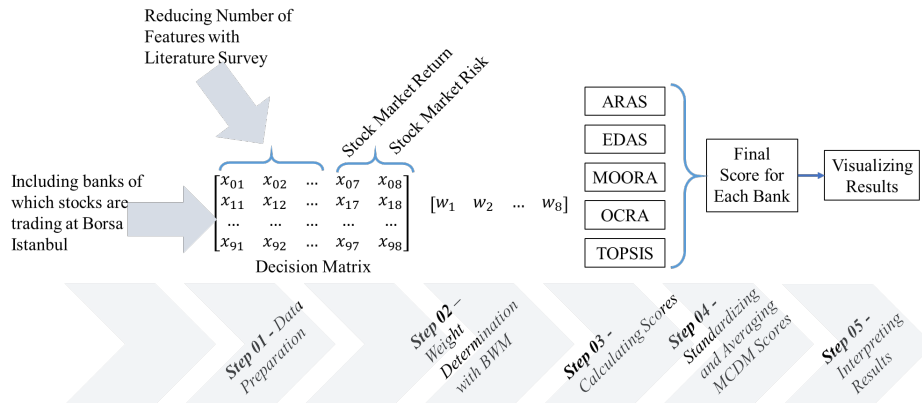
Reducing Number of Features with Literature Survey

Stock Market Return

Stock Market Risk

Including banks of which stocks are trading at Borsa Istanbul

$\begin{bmatrix} x_{01} & x_{02} & \dots & x_{07} & x_{08} \\ x_{11} & x_{12} & \dots & x_{17} & x_{18} \\ \dots & \dots & \dots & \dots & \dots \\ x_{91} & x_{92} & \dots & x_{97} & x_{98} \end{bmatrix}$

Decision Matrix

$[w_1 \quad w_2 \quad \dots \quad w_8]$

ARAS

EDAS

MOORA

OCRA

TOPSIS

Final Score for Each Bank

Visualizing Results

Step 01 - Data Preparation

Step 02 – Weight Determination with BWM

Step 03 - Calculating Scores

Step 04 - Standardizing and Averaging MCDM Scores

Step 05 - Interpreting Results